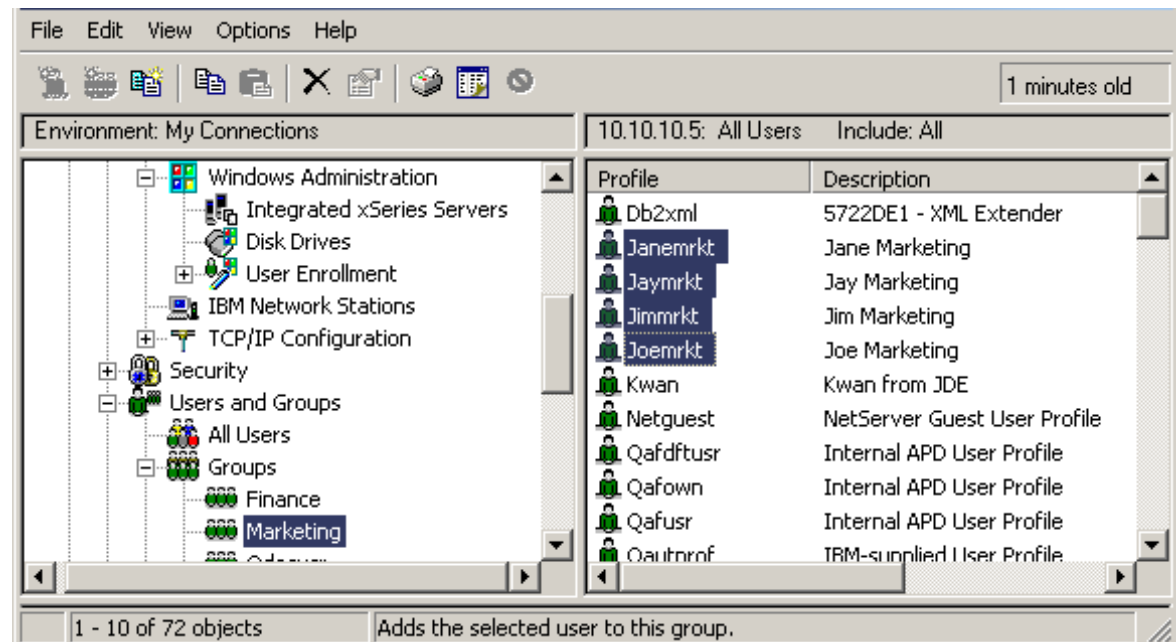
File Edit View Options Help

1 minutes old

Environment: My Connections

Windows Administration
Integrated xSeries Servers
Disk Drives
User Enrollment
IBM Network Stations
TCP/IP Configuration
Security
Users and Groups
All Users
Groups
Finance
Marketing
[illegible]

10.10.10.5: All Users Include: All

| Profile | Description |
|---|---|
| Db2xml | 5722DE1 - XML Extender |
| Janemrkt | Jane Marketing |
| Jaymrkt | Jay Marketing |
| Jimmrkt | Jim Marketing |
| Joemrkt | Joe Marketing |
| Kwan | Kwan from JDE |
| Netguest | NetServer Guest User Profile |
| Qafdftusr | Internal APD User Profile |
| Qafown | Internal APD User Profile |
| Qafusr | Internal APD User Profile |
| Qautprof | IBM-supplied User Profile |

1 - 10 of 72 objects Adds the selected user to this group.